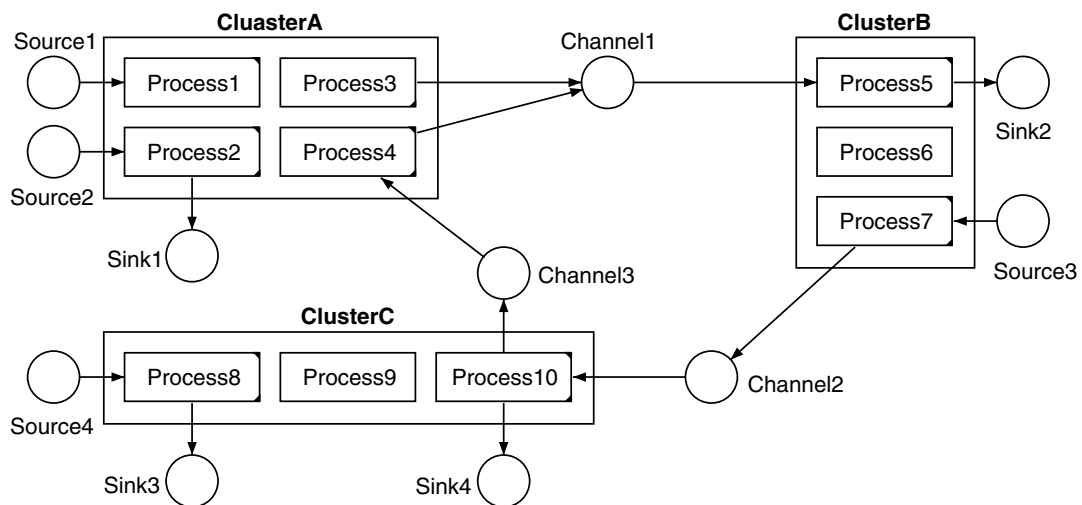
CluasterA
Source1
Process1
Process3
Channel1
ClusterB
Process5
Sink2
Source2
Process2
Process4
Process6
Process7
Sink1
Channel3
Source3
ClusterC
Process8
Process9
Process10
Channel2
Source4
Sink3
Sink4